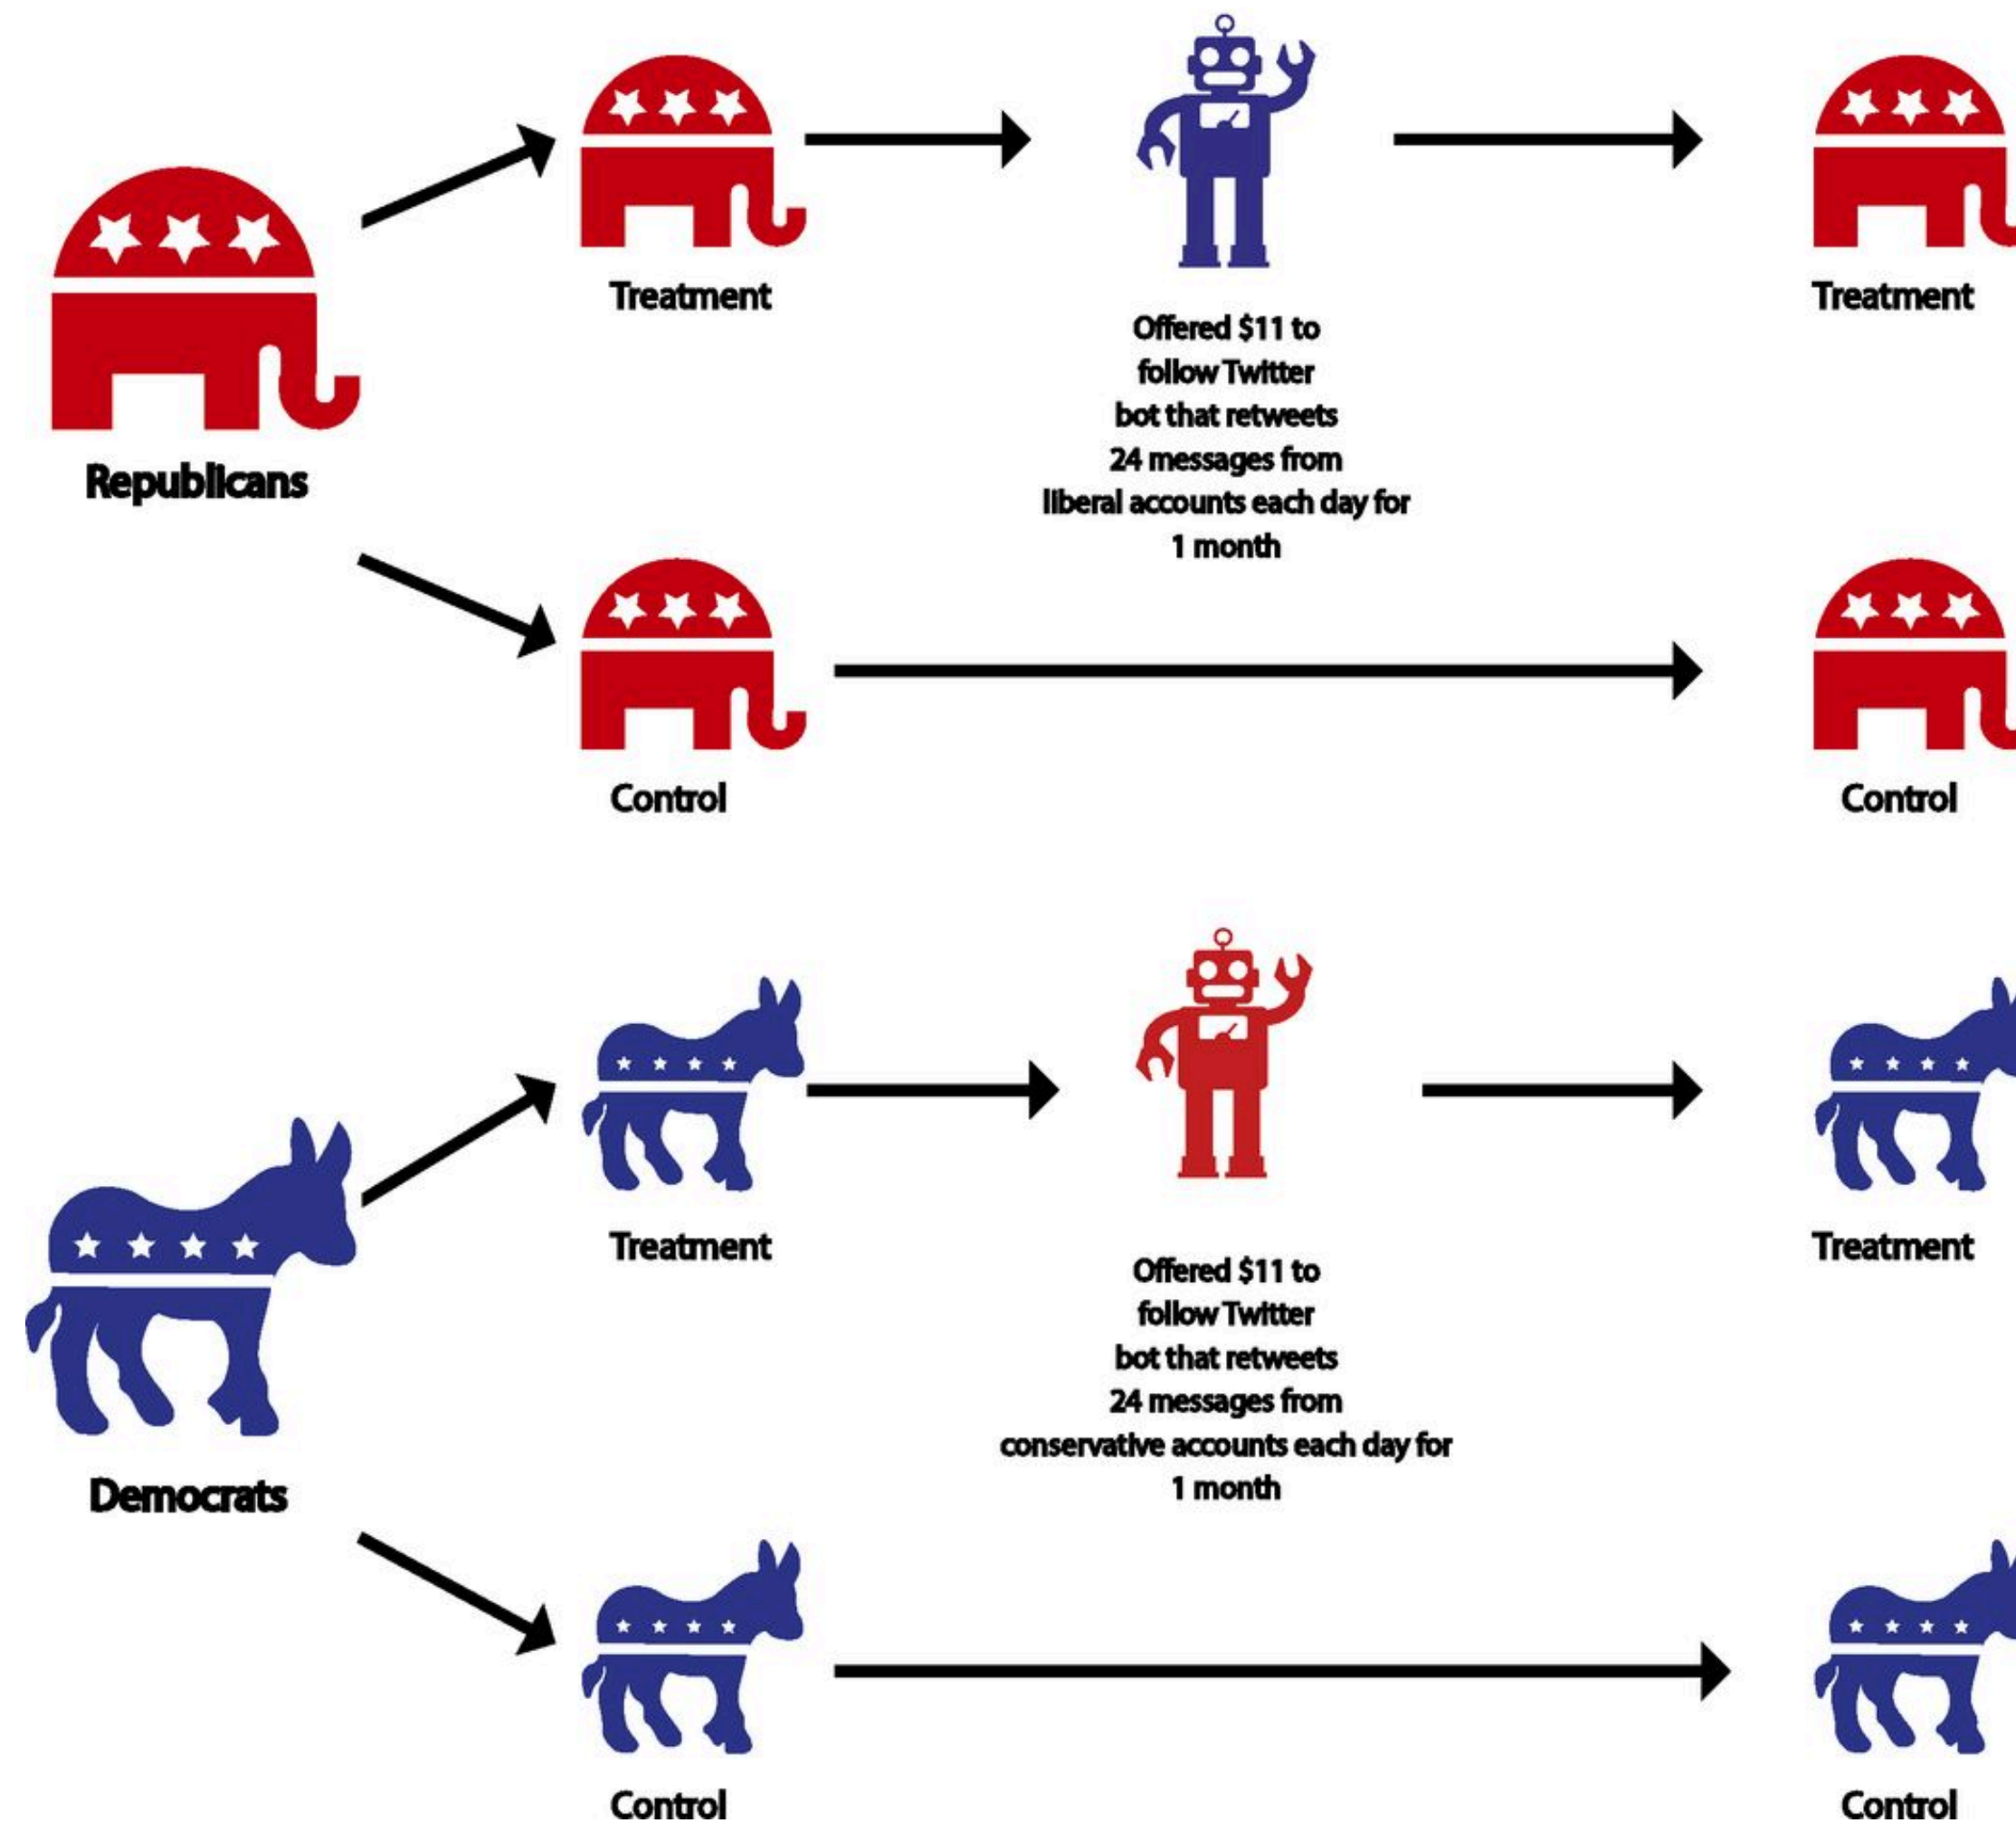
Republicans

Treatment

Offered $11 to follow Twitter bot that retweets 24 messages from liberal accounts each day for 1 month

Treatment

Control

Control

Democrats

Treatment

Offered $11 to follow Twitter bot that retweets 24 messages from conservative accounts each day for 1 month

Treatment

Control

Control